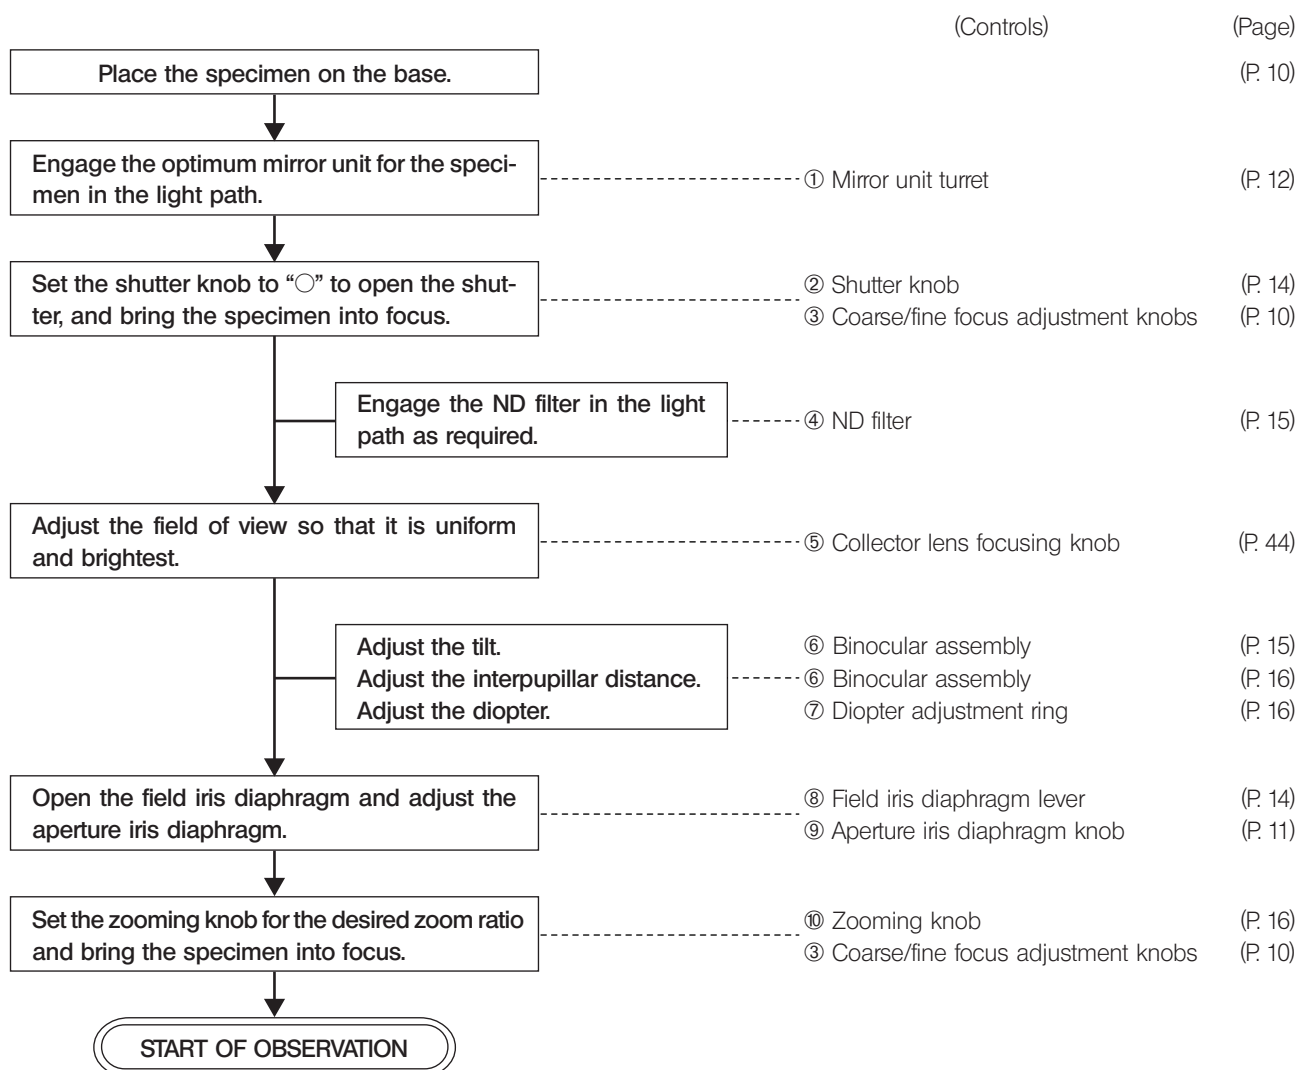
(Controls) (Page)

Place the specimen on the base. (P. 10)

Engage the optimum mirror unit for the specimen in the light path. ① Mirror unit turret (P. 12)

Set the shutter knob to "○" to open the shutter, and bring the specimen into focus. ② Shutter knob (P. 14)
③ Coarse/fine focus adjustment knobs (P. 10)

Engage the ND filter in the light path as required. ④ ND filter (P. 15)

Adjust the field of view so that it is uniform and brightest. ⑤ Collector lens focusing knob (P. 44)

Adjust the tilt. ⑥ Binocular assembly (P. 15)
Adjust the interpupillar distance. ⑥ Binocular assembly (P. 16)
Adjust the diopter. ⑦ Diopter adjustment ring (P. 16)

Open the field iris diaphragm and adjust the aperture iris diaphragm. ⑧ Field iris diaphragm lever (P. 14)
⑨ Aperture iris diaphragm knob (P. 11)

Set the zooming knob for the desired zoom ratio and bring the specimen into focus. ⑩ Zooming knob (P. 16)
③ Coarse/fine focus adjustment knobs (P. 10)

START OF OBSERVATION